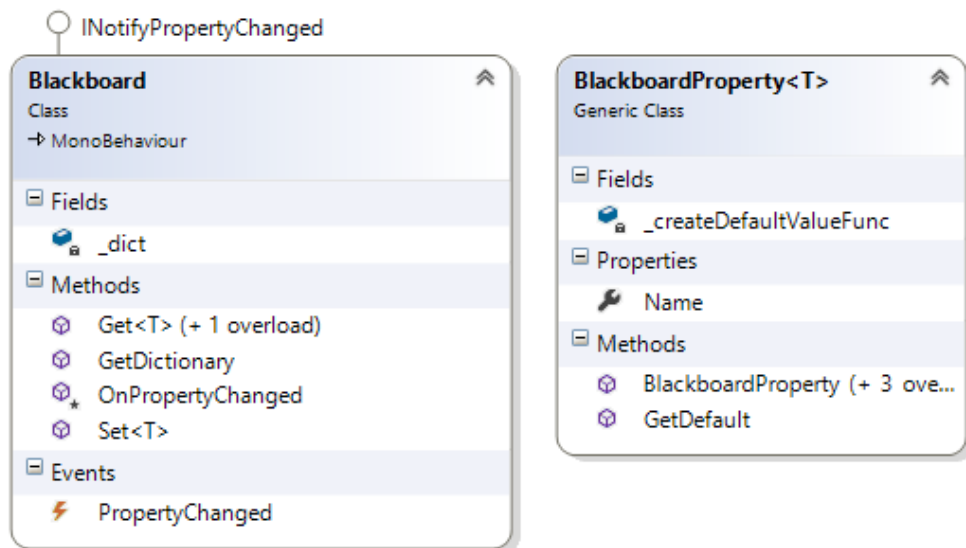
INotifyPropertyChanged

Blackboard
Class
→ MonoBehaviour

Fields
_dict

Methods
Get<T> (+ 1 overload)
GetDictionary
OnPropertyChanged
Set<T>

Events
PropertyChanged

BlackboardProperty<T>
Generic Class

Fields
_createDefaultValueFunc

Properties
Name

Methods
BlackboardProperty (+ 3 ove...
GetDefault